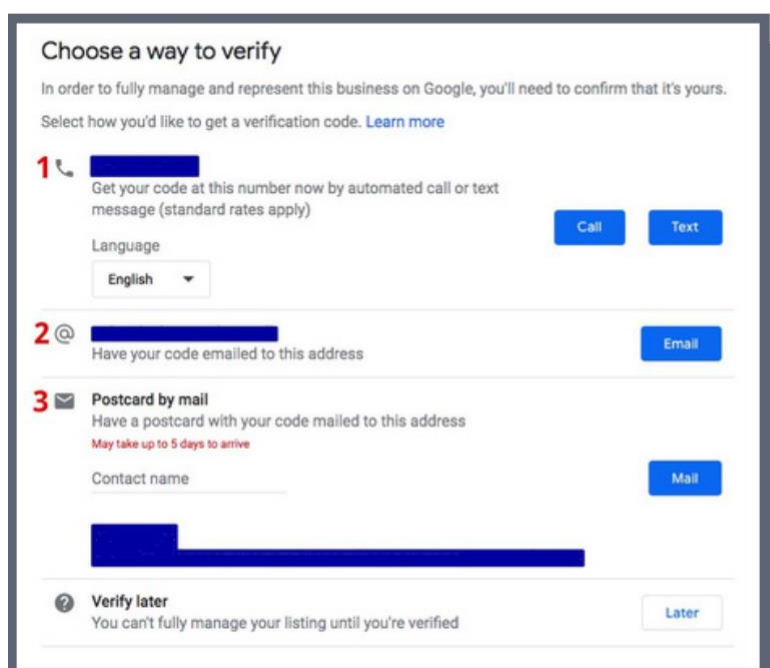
Choose a way to verify

In order to fully manage and represent this business on Google, you'll need to confirm that it's yours.

Select how you'd like to get a verification code. Learn more

1

Get your code at this number now by automated call or text message (standard rates apply)

Language

English

Call

Text

2 @

Have your code emailed to this address

Email

3

Postcard by mail

Have a postcard with your code mailed to this address

May take up to 5 days to arrive

Contact name

Mail

Verify later

You can't fully manage your listing until you're verified

Later